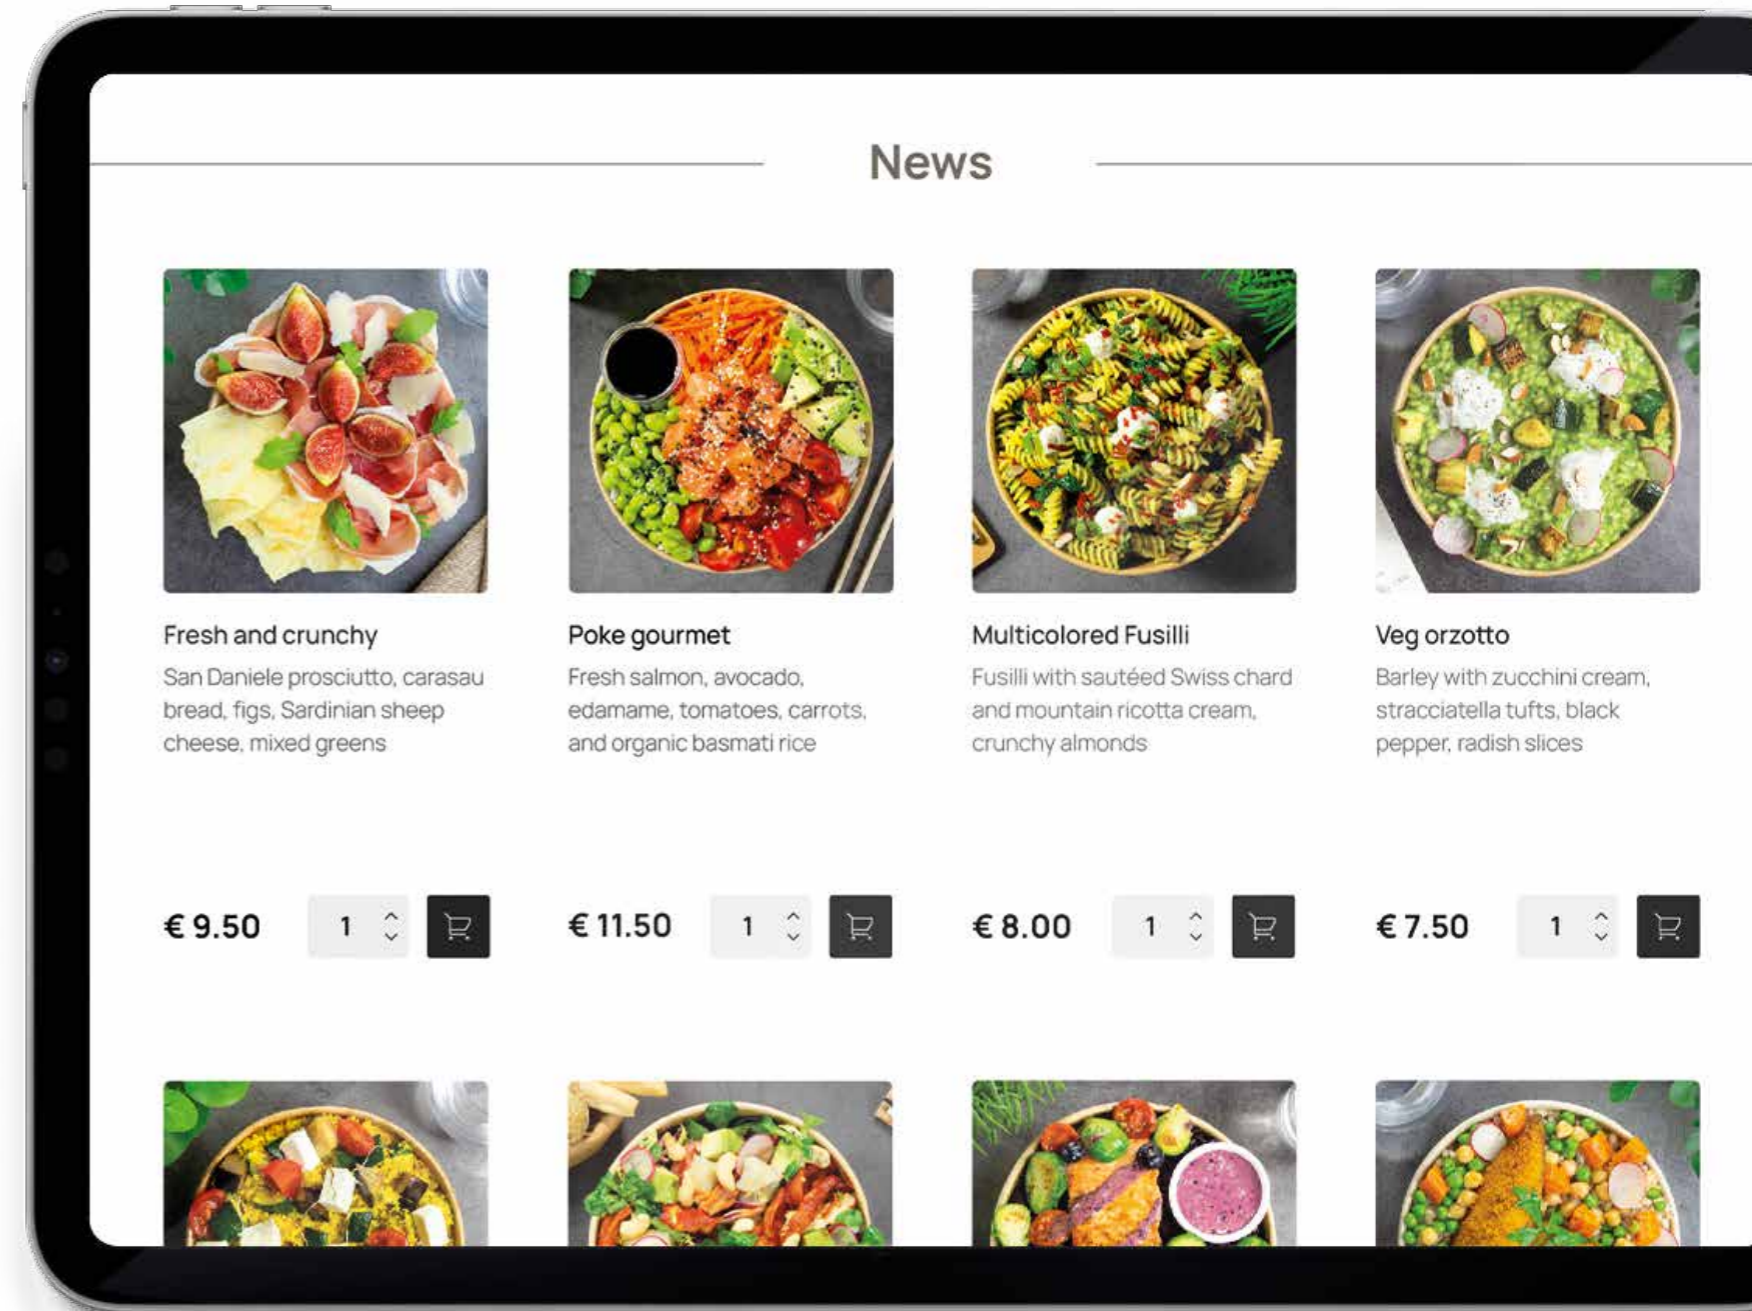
News

Fresh and crunchy

San Daniele prosciutto, carasau bread, figs, Sardinian sheep cheese, mixed greens

€ 9.50

1

Poke gourmet

Fresh salmon, avocado, edamame, tomatoes, carrots, and organic basmati rice

€ 11.50

1

Multicolored Fusilli

Fusilli with sautéed Swiss chard and mountain ricotta cream, crunchy almonds

€ 8.00

1

Veg orzotto

Barley with zucchini cream, stracciatella tufts, black pepper, radish slices

€ 7.50

1